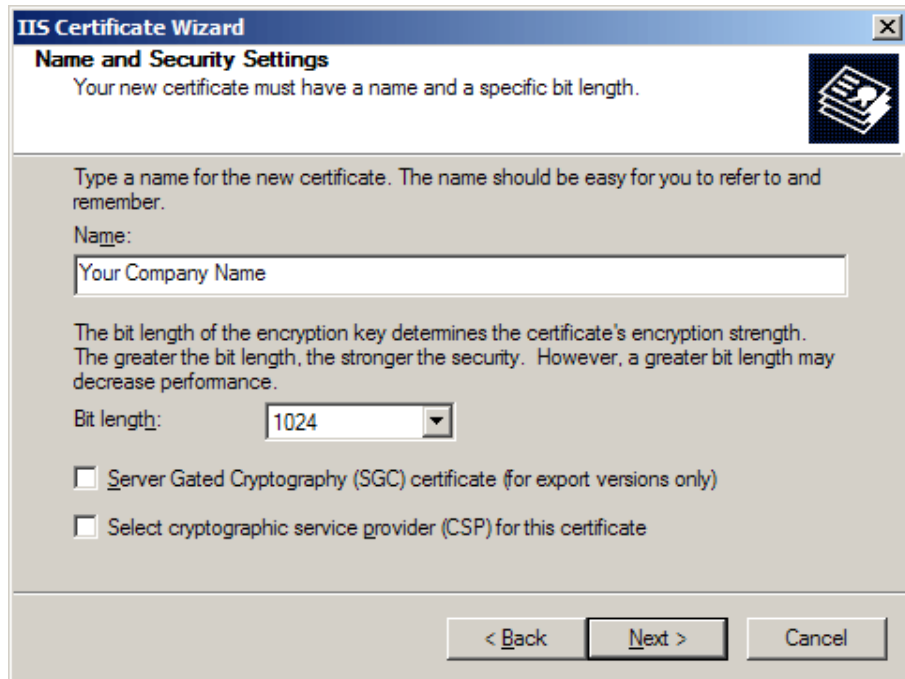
IIS Certificate Wizard

×

Name and Security Settings

Your new certificate must have a name and a specific bit length.

Type a name for the new certificate. The name should be easy for you to refer to and remember.

Name:

Your Company Name

The bit length of the encryption key determines the certificate's encryption strength. The greater the bit length, the stronger the security. However, a greater bit length may decrease performance.

Bit length: 1024

Server Gated Cryptography (SGC) certificate (for export versions only)

Select cryptographic service provider (CSP) for this certificate

< Back

Next >

Cancel